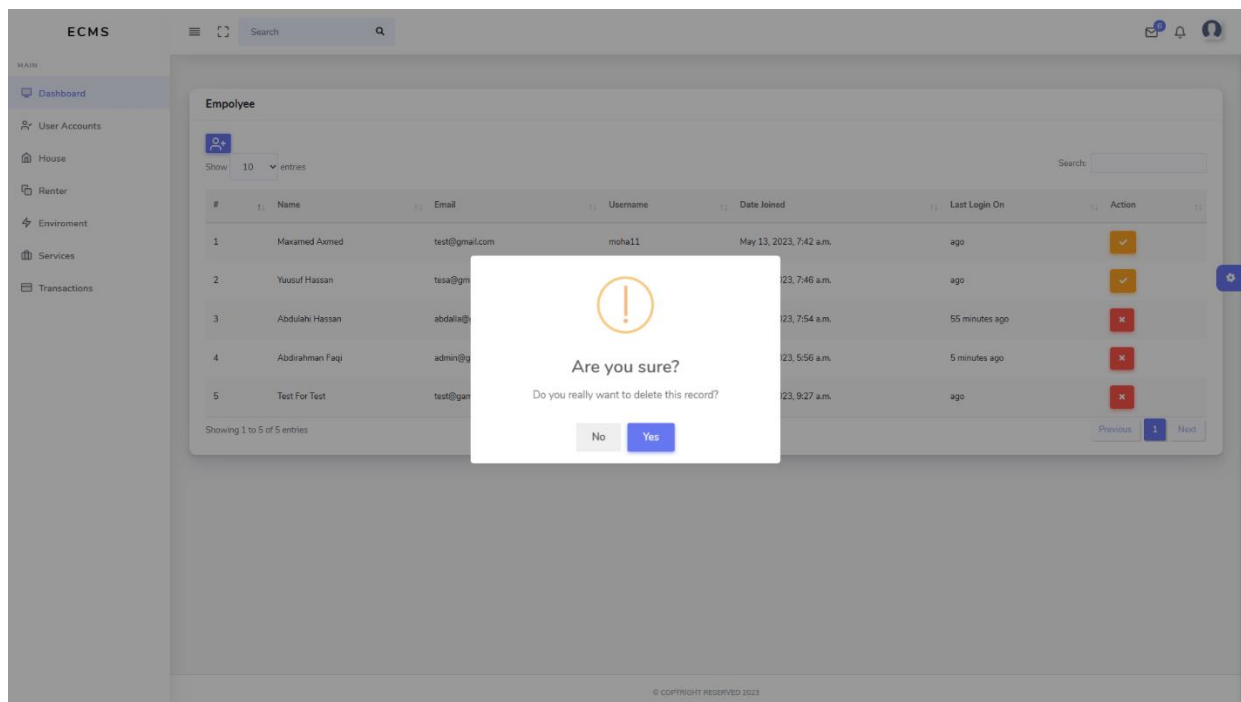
ECMS

Search

MAIN

Dashboard

User Accounts

House

Renter

Enviroment

Services

Transactions

Empolyee

Show 10 entries

Search:

| # | Name | Email | Username | Date Joined | Last Login On | Action |
|---|---|---|---|---|---|---|
| 1 | Maxamed Axmed | test@gmail.com | moha11 | May 13, 2023, 7:42 a.m. | ago | |
| 2 | Yuusuf Hassan | tesa@gm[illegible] | | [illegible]23, 7:46 a.m. | ago | |
| 3 | Abdulahi Hassan | abdalla@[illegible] | | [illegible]23, 7:54 a.m. | 55 minutes ago | × |
| 4 | Abdirahman Faqi | admin@g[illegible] | | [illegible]23, 5:56 a.m. | 5 minutes ago | × |
| 5 | Test For Test | test@gam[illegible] | | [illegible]23, 9:27 a.m. | ago | × |

Showing 1 to 5 of 5 entries

Previous 1 Next

!

Are you sure?

Do you really want to delete this record?

No Yes

© COPYRIGHT RESERVED 2023